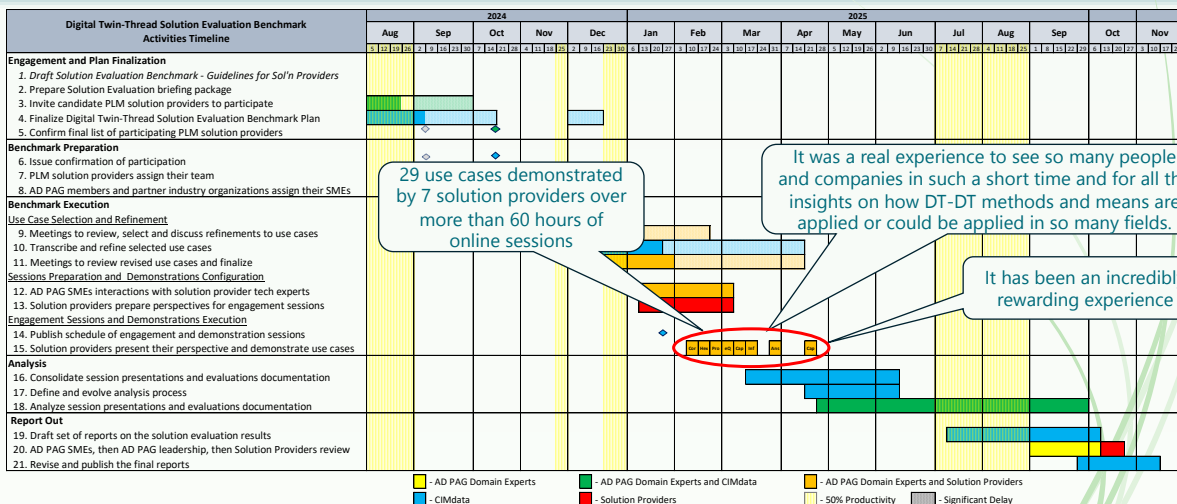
Digital Twin-Thread Solution Evaluation Benchmark Activities Timeline

2024
Aug Sep Oct Nov Dec
5 12 19 26 2 9 16 23 30 7 14 21 28 4 11 18 25 2 9 16 23 30

2025
Jan Feb Mar Apr May Jun Jul Aug Sep Oct Nov
6 13 20 27 3 10 17 24 3 10 17 24 31 7 14 21 28 5 12 19 26 2 9 16 23 30 7 14 21 28 4 11 18 25 1 8 15 22 29 6 13 20 27 3 10 17

Engagement and Plan Finalization
1. Draft Solution Evaluation Benchmark - Guidelines for Sol'n Providers
2. Prepare Solution Evaluation briefing package
3. Invite candidate PLM solution providers to participate
4. Finalize Digital Twin-Thread Solution Evaluation Benchmark Plan
5. Confirm final list of participating PLM solution providers
Benchmark Preparation
6. Issue confirmation of participation
7. PLM solution providers assign their team
8. AD PAG members and partner industry organizations assign their SMEs
Benchmark Execution
Use Case Selection and Refinement
9. Meetings to review, select and discuss refinements to use cases
10. Transcribe and refine selected use cases
11. Meetings to review revised use cases and finalize
Sessions Preparation and Demonstrations Configuration
12. AD PAG SMEs interactions with solution provider tech experts
13. Solution providers prepare perspectives for engagement sessions
Engagement Sessions and Demonstrations Execution
14. Publish schedule of engagement and demonstration sessions
15. Solution providers present their perspective and demonstrate use cases
Analysis
16. Consolidate session presentations and evaluations documentation
17. Define and evolve analysis process
18. Analyze session presentations and evaluations documentation
Report Out
19. Draft set of reports on the solution evaluation results
20. AD PAG SMEs, then AD PAG leadership, then Solution Providers review
21. Revise and publish the final reports

29 use cases demonstrated by 7 solution providers over more than 60 hours of online sessions

It was a real experience to see so many people and companies in such a short time and for all th insights on how DT-DT methods and means are applied or could be applied in so many fields.

It has been an incredibl rewarding experience

Gur Wes Pro eQ Cap inf Ans Cap

- AD PAG Domain Experts
- AD PAG Domain Experts and CIMdata
- AD PAG Domain Experts and Solution Providers
- CIMdata
- Solution Providers
- 50% Productivity
- Significant Delay